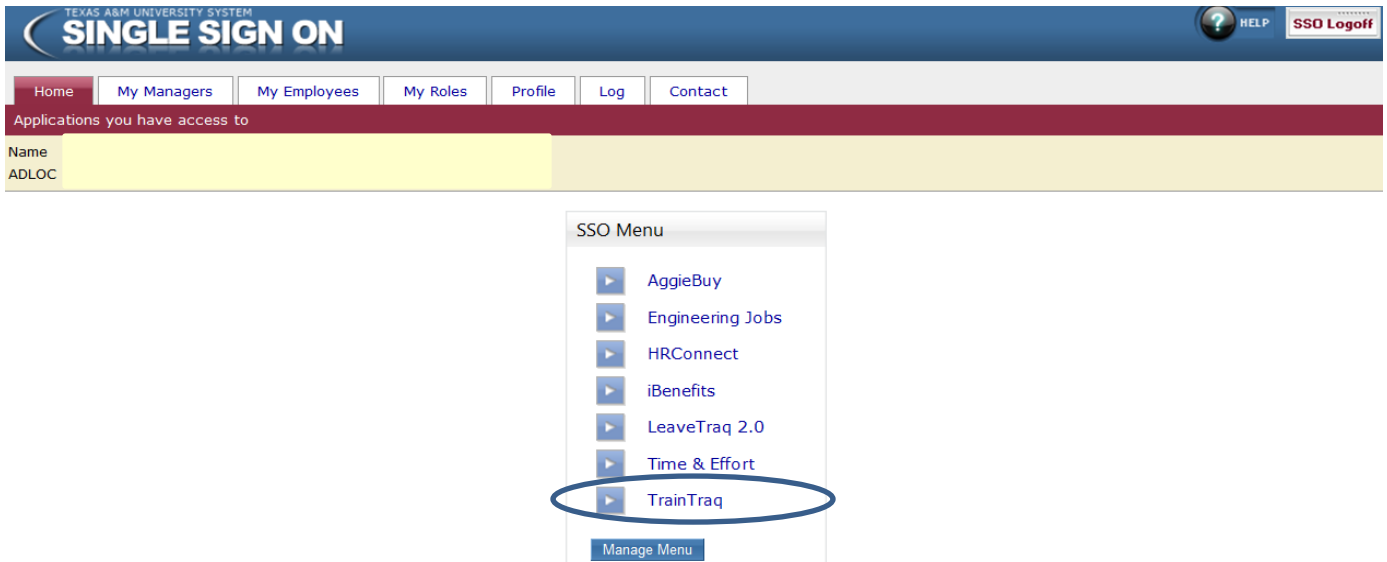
TEXAS A&M UNIVERSITY SYSTEM
SINGLE SIGN ON

HELP

SSO Logoff

Home | My Managers | My Employees | My Roles | Profile | Log | Contact

Applications you have access to

Name
ADLOC

SSO Menu

AggieBuy
Engineering Jobs
HRConnect
iBenefits
LeaveTraq 2.0
Time & Effort
TrainTraq

Manage Menu